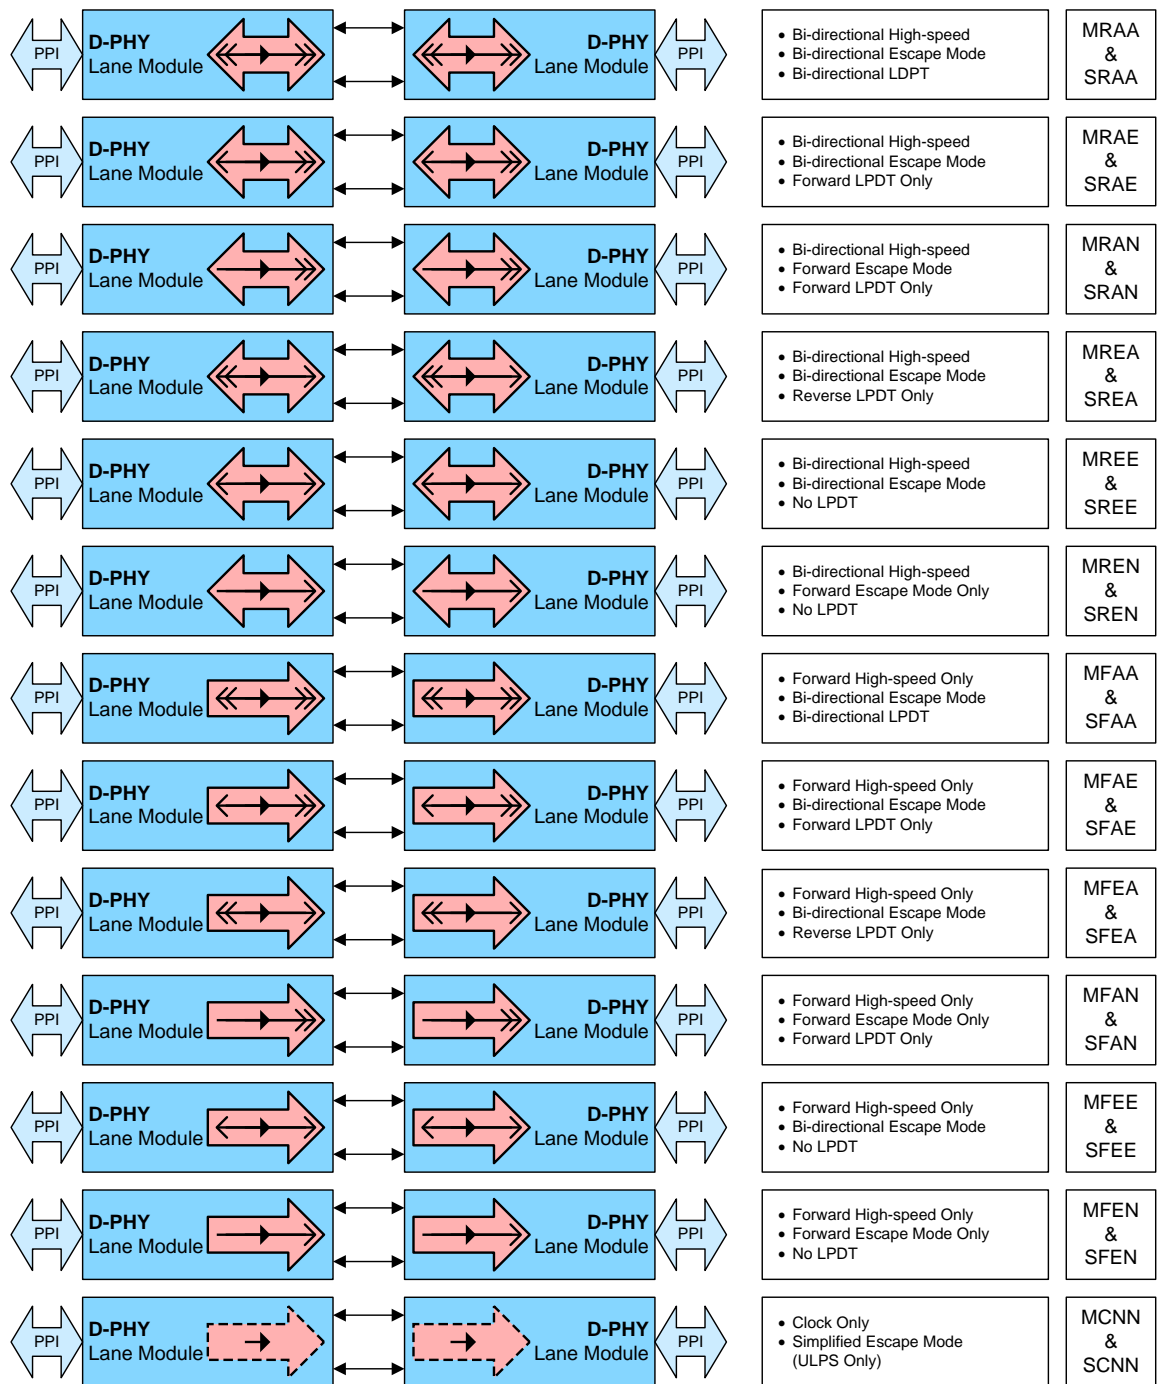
PPI D-PHY Lane Module D-PHY Lane Module PPI

- Bi-directional High-speed
- Bi-directional Escape Mode
- Bi-directional LDPT

MRAA & SRAA

PPI D-PHY Lane Module D-PHY Lane Module PPI

- Bi-directional High-speed
- Bi-directional Escape Mode
- Forward LPDT Only

MRAE & SRAE

PPI D-PHY Lane Module D-PHY Lane Module PPI

- Bi-directional High-speed
- Forward Escape Mode
- Forward LPDT Only

MRAN & SRAN

PPI D-PHY Lane Module D-PHY Lane Module PPI

- Bi-directional High-speed
- Bi-directional Escape Mode
- Reverse LPDT Only

MREA & SREA

PPI D-PHY Lane Module D-PHY Lane Module PPI

- Bi-directional High-speed
- Bi-directional Escape Mode
- No LPDT

MREE & SREE

PPI D-PHY Lane Module D-PHY Lane Module PPI

- Bi-directional High-speed
- Forward Escape Mode Only
- No LPDT

MREN & SREN

PPI D-PHY Lane Module D-PHY Lane Module PPI

- Forward High-speed Only
- Bi-directional Escape Mode
- Bi-directional LPDT

MFAA & SFAA

PPI D-PHY Lane Module D-PHY Lane Module PPI

- Forward High-speed Only
- Bi-directional Escape Mode
- Forward LPDT Only

MFAE & SFAE

PPI D-PHY Lane Module D-PHY Lane Module PPI

- Forward High-speed Only
- Bi-directional Escape Mode
- Reverse LPDT Only

MFEA & SFEA

PPI D-PHY Lane Module D-PHY Lane Module PPI

- Forward High-speed Only
- Forward Escape Mode Only
- Forward LPDT Only

MFAN & SFAN

PPI D-PHY Lane Module D-PHY Lane Module PPI

- Forward High-speed Only
- Bi-directional Escape Mode
- No LPDT

MFEE & SFEE

PPI D-PHY Lane Module D-PHY Lane Module PPI

- Forward High-speed Only
- Forward Escape Mode Only
- No LPDT

MFEN & SFEN

PPI D-PHY Lane Module D-PHY Lane Module PPI

- Clock Only
- Simplified Escape Mode (ULPS Only)

MCNN & SCNN